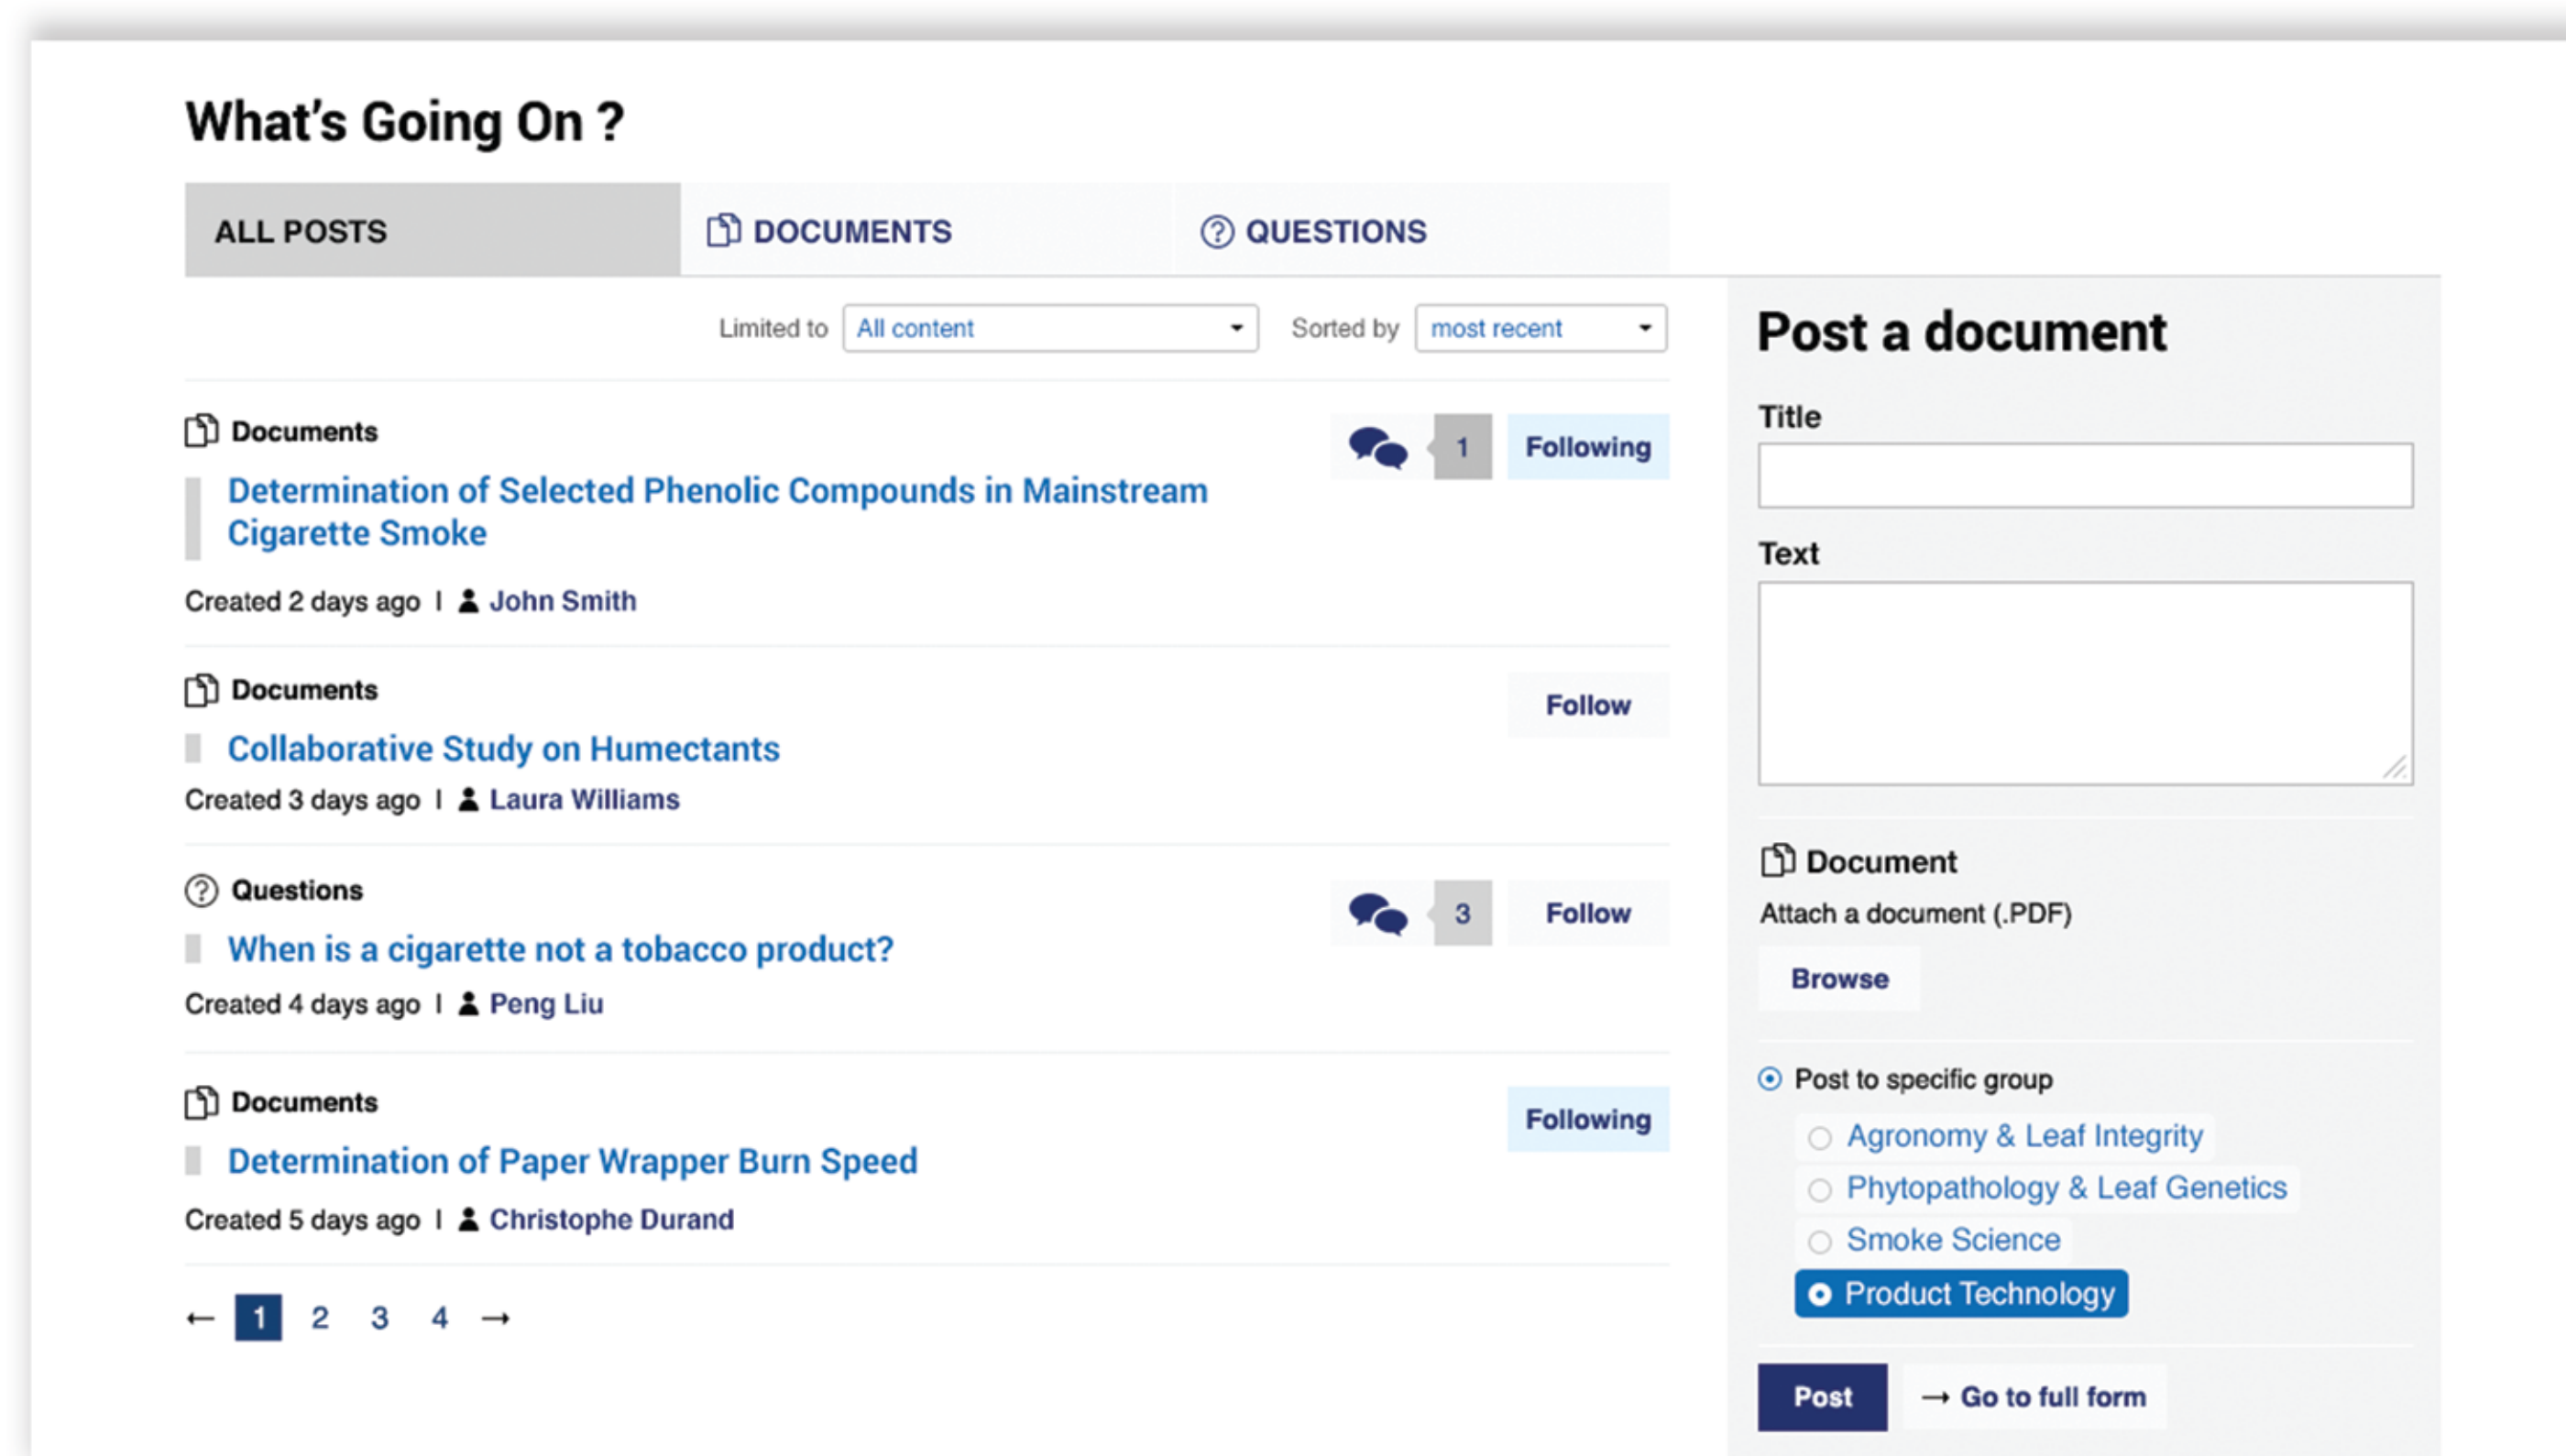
What's Going On ?

ALL POSTS

DOCUMENTS

QUESTIONS

Limited to All content

Sorted by most recent

Documents

1 Following

Determination of Selected Phenolic Compounds in Mainstream Cigarette Smoke

Created 2 days ago I John Smith

Documents

Follow

Collaborative Study on Humectants

Created 3 days ago I Laura Williams

Questions

3 Follow

When is a cigarette not a tobacco product?

Created 4 days ago I Peng Liu

Documents

Following

Determination of Paper Wrapper Burn Speed

Created 5 days ago I Christophe Durand

← 1 2 3 4 →

Post a document

Title

Text

Document

Attach a document (.PDF)

Browse

Post to specific group

Agronomy & Leaf Integrity

Phytopathology & Leaf Genetics

Smoke Science

Product Technology

Post

→ Go to full form